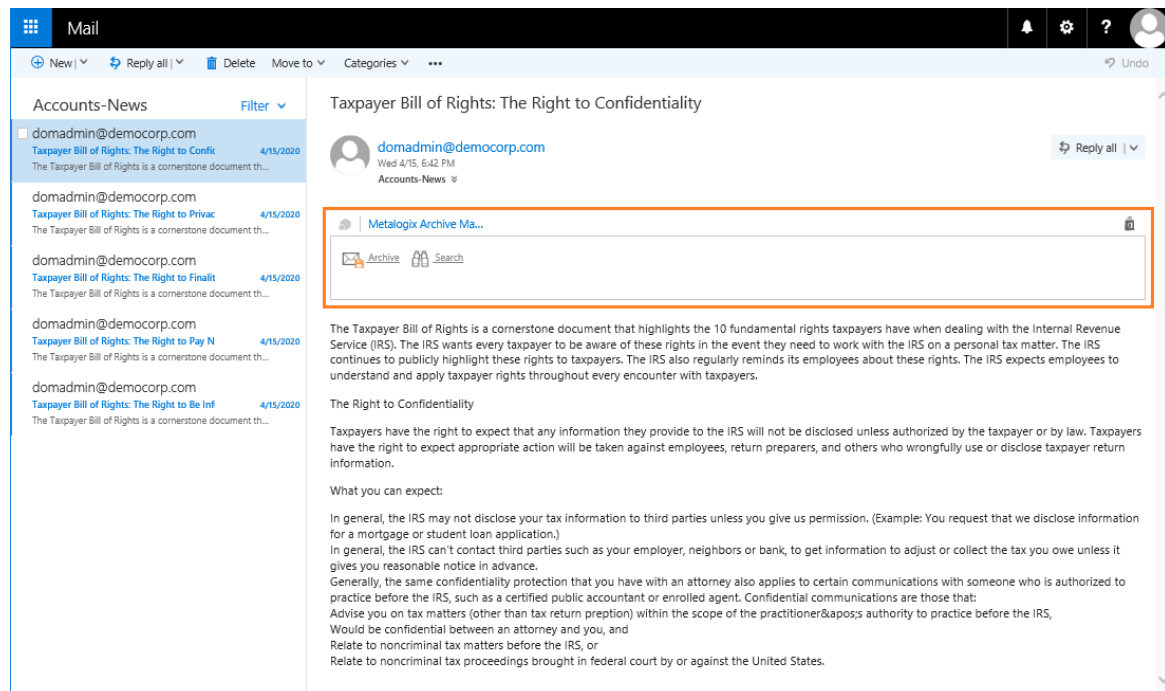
Mail

New | Reply all | Delete Move to Categories ••• Undo

Accounts-News Filter

domadmin@democorp.com
Taxpayer Bill of Rights: The Right to Confic 4/15/2020
The Taxpayer Bill of Rights is a cornerstone document th...

domadmin@democorp.com
Taxpayer Bill of Rights: The Right to Privac 4/15/2020
The Taxpayer Bill of Rights is a cornerstone document th...

domadmin@democorp.com
Taxpayer Bill of Rights: The Right to Finalit 4/15/2020
The Taxpayer Bill of Rights is a cornerstone document th...

domadmin@democorp.com
Taxpayer Bill of Rights: The Right to Pay N 4/15/2020
The Taxpayer Bill of Rights is a cornerstone document th...

domadmin@democorp.com
Taxpayer Bill of Rights: The Right to Be Inf 4/15/2020
The Taxpayer Bill of Rights is a cornerstone document th...

Taxpayer Bill of Rights: The Right to Confidentiality

domadmin@democorp.com
Wed 4/15, 6:42 PM
Accounts-News

Reply all |

Metalogix Archive Ma...

Archive Search

The Taxpayer Bill of Rights is a cornerstone document that highlights the 10 fundamental rights taxpayers have when dealing with the Internal Revenue Service (IRS). The IRS wants every taxpayer to be aware of these rights in the event they need to work with the IRS on a personal tax matter. The IRS continues to publicly highlight these rights to taxpayers. The IRS also regularly reminds its employees about these rights. The IRS expects employees to understand and apply taxpayer rights throughout every encounter with taxpayers.

The Right to Confidentiality

Taxpayers have the right to expect that any information they provide to the IRS will not be disclosed unless authorized by the taxpayer or by law. Taxpayers have the right to expect appropriate action will be taken against employees, return preparers, and others who wrongfully use or disclose taxpayer return information.

What you can expect:

In general, the IRS may not disclose your tax information to third parties unless you give us permission. (Example: You request that we disclose information for a mortgage or student loan application.)
In general, the IRS can't contact third parties such as your employer, neighbors or bank, to get information to adjust or collect the tax you owe unless it gives you reasonable notice in advance.
Generally, the same confidentiality protection that you have with an attorney also applies to certain communications with someone who is authorized to practice before the IRS, such as a certified public accountant or enrolled agent. Confidential communications are those that:
Advise you on tax matters (other than tax return preption) within the scope of the practitioner&apos;s authority to practice before the IRS,
Would be confidential between an attorney and you, and
Relate to noncriminal tax matters before the IRS, or
Relate to noncriminal tax proceedings brought in federal court by or against the United States.